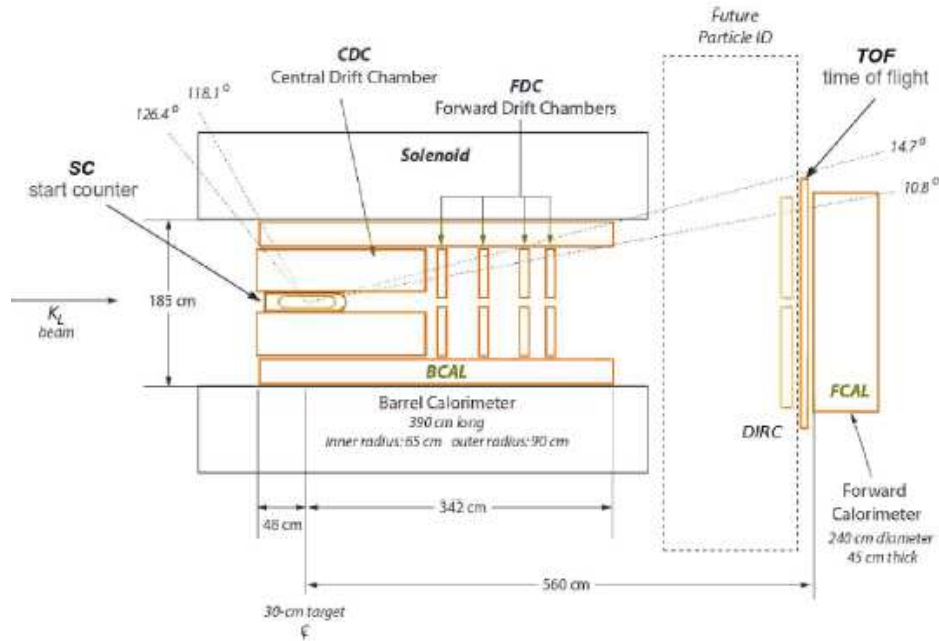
Future Particle ID

CDC
Central Drift Chamber

FDC
Forward Drift Chambers

TOF
time of flight

118.1°
126.4°

Solenoid

14.7°
10.8°

SC
start counter

$K_L$
beam

185 cm

BCAL

Barrel Calorimeter
390 cm long
inner radius: 65 cm outer radius: 90 cm

DIRC

FCAL

Forward Calorimeter
240 cm diameter
45 cm thick

48 cm
342 cm
560 cm

30-cm target